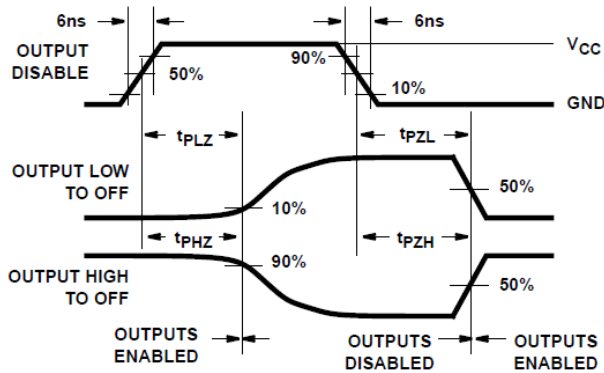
6ns

6ns

OUTPUT DISABLE

50%

90%

$V_{CC}$

10%

GND

$t_{PLZ}$

$t_{PZL}$

OUTPUT LOW TO OFF

10%

50%

$t_{PHZ}$

$t_{PZH}$

OUTPUT HIGH TO OFF

90%

50%

OUTPUTS ENABLED

OUTPUTS DISABLED

OUTPUTS ENABLED